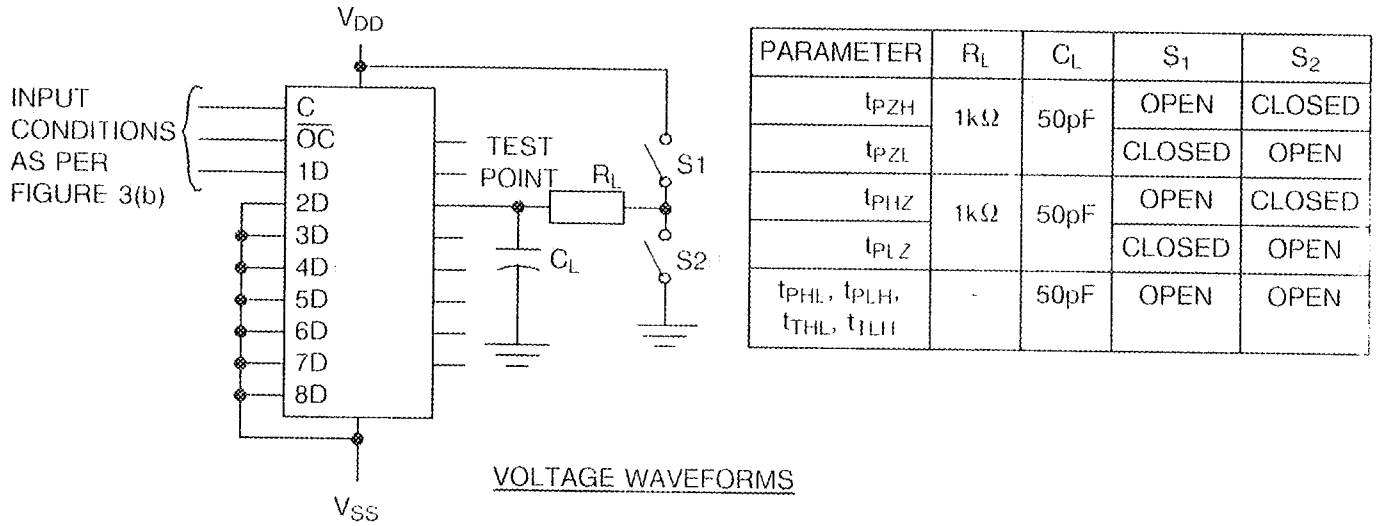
$V_{DD}$

INPUT CONDITIONS AS PER FIGURE 3(b)

C
$\overline{OC}$
1D
2D
3D
4D
5D
6D
7D
8D

TEST POINT

$R_L$

S1

S2

$C_L$

$V_{SS}$

| PARAMETER | $R_L$ | $C_L$ | $S_1$ | $S_2$ |
|---|---|---|---|---|
| $t_{PZH}$ | 1kΩ | 50pF | OPEN | CLOSED |
| $t_{PZL}$ | | | CLOSED | OPEN |
| $t_{PHZ}$ | 1kΩ | 50pF | OPEN | CLOSED |
| $t_{PLZ}$ | | | CLOSED | OPEN |
| $t_{PHL}$, $t_{PLH}$, $t_{THL}$, $t_{TLH}$ | - | 50pF | OPEN | OPEN |

VOLTAGE WAVEFORMS